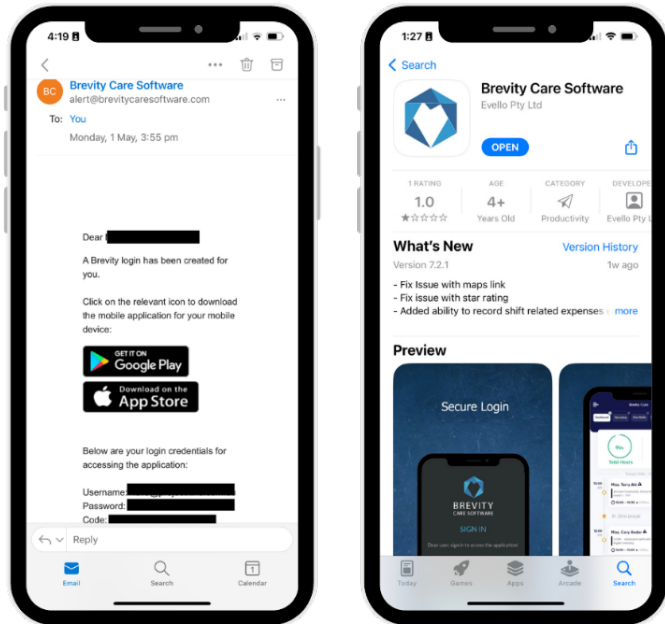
4:19

BC Brevity Care Software
alert@brevitycaresoftware.com

To: You

Monday, 1 May, 3:55 pm

Dear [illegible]

A Brevity login has been created for you.

Click on the relevant icon to download the mobile application for your mobile device:

GET IT ON Google Play

Download on the App Store

Below are your login credentials for accessing the application:

Username: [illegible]
Password: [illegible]
Code: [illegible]

Reply

Email Search Calendar

1:27

Search

Brevity Care Software
Evello Pty Ltd

OPEN

1 RATING 1.0 ★☆☆☆☆ | AGE 4+ Years Old | CATEGORY Productivity | DEVELOPE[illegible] Evello Pty L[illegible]

What's New
Version History
Version 7.2.1
1w ago

- Fix Issue with maps link
- Fix issue with star rating
- Added ability to record shift related expenses more

Preview

Secure Login

BREVITY CARE SOFTWARE
SIGN IN

Today Games Apps Arcade Search